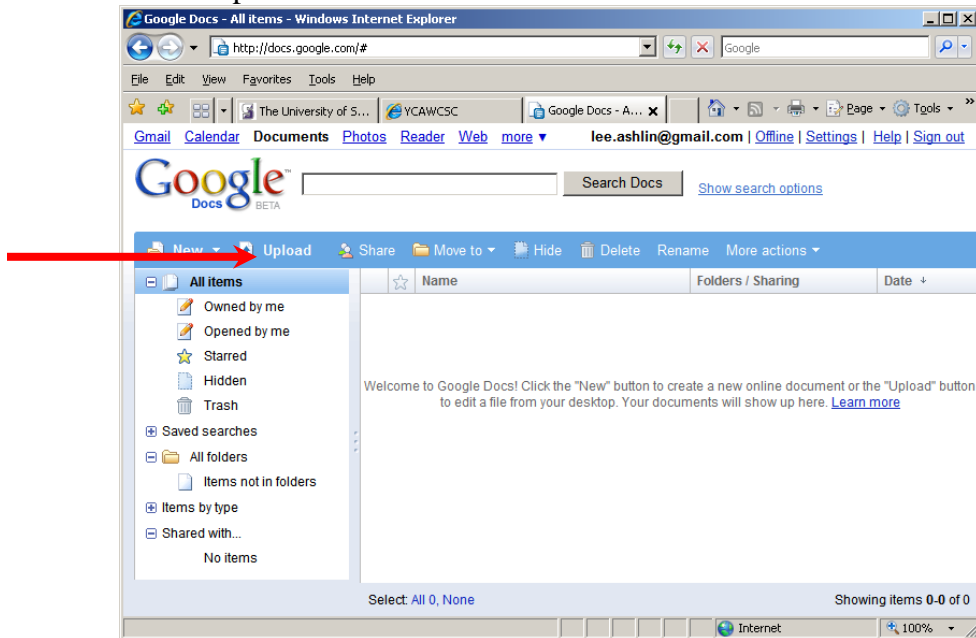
Google Docs - All items - Windows Internet Explorer

http://docs.google.com/#

Google

File Edit View Favorites Tools Help

The University of S... YCAWCSC Google Docs - A...

Page Tools

Gmail Calendar Documents Photos Reader Web more ▾ lee.ashlin@gmail.com | Offline | Settings | Help | Sign out

Google Docs BETA

Search Docs

Show search options

New Upload Share Move to Hide Delete Rename More actions

All items

Owned by me

Opened by me

Starred

Hidden

Trash

Saved searches

All folders

Items not in folders

Items by type

Shared with...

No items

Name

Folders / Sharing

Date

Welcome to Google Docs! Click the "New" button to create a new online document or the "Upload" button to edit a file from your desktop. Your documents will show up here. Learn more

Select: All 0, None

Showing items 0-0 of 0

Internet

100%